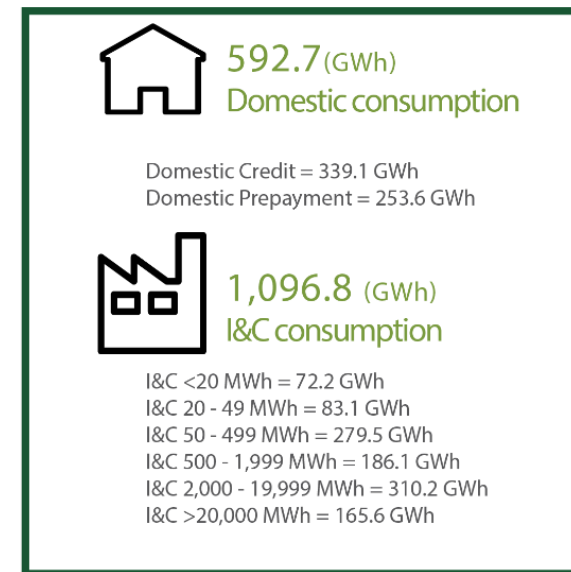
592.7(GWh)
Domestic consumption

Domestic Credit = 339.1 GWh
Domestic Prepayment = 253.6 GWh

1,096.8 (GWh)
I&C consumption

I&C <20 MWh = 72.2 GWh
I&C 20 - 49 MWh = 83.1 GWh
I&C 50 - 499 MWh = 279.5 GWh
I&C 500 - 1,999 MWh = 186.1 GWh
I&C 2,000 - 19,999 MWh = 310.2 GWh
I&C >20,000 MWh = 165.6 GWh